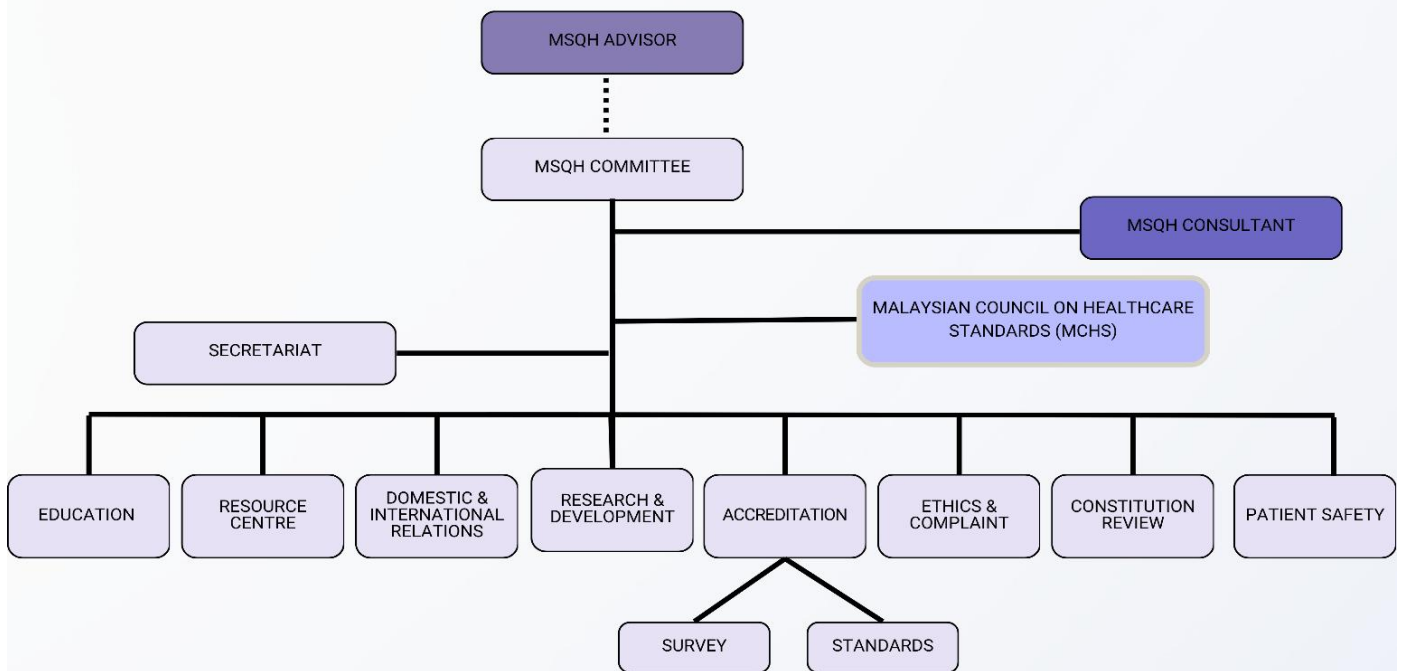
MSQH ADVISOR

MSQH COMMITTEE

MSQH CONSULTANT

MALAYSIAN COUNCIL ON HEALTHCARE STANDARDS (MCHS)

SECRETARIAT

EDUCATION

RESOURCE CENTRE

DOMESTIC & INTERNATIONAL RELATIONS

RESEARCH & DEVELOPMENT

ACCREDITATION

ETHICS & COMPLAINT

CONSTITUTION REVIEW

PATIENT SAFETY

SURVEY

STANDARDS